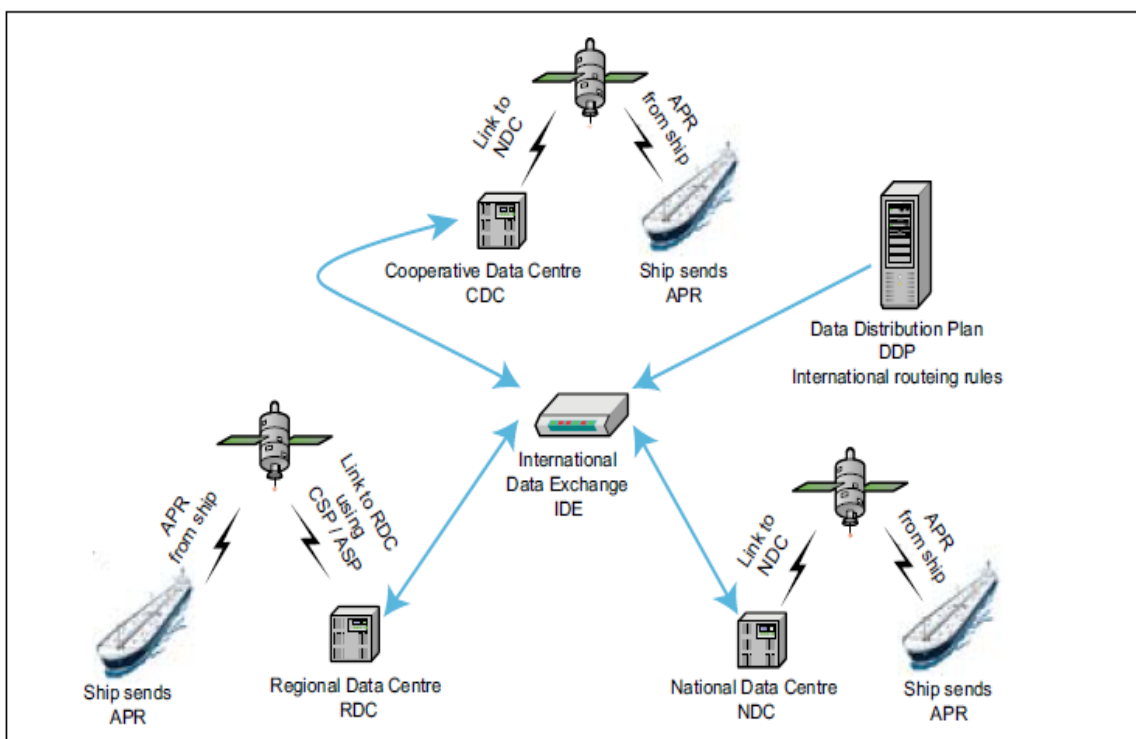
Link to NDC

APR from ship

Cooperative Data Centre
CDC

Ship sends
APR

Data Distribution Plan
DDP
International routeing rules

International
Data Exchange
IDE

APR from ship

Link to RDC using CSP / ASP

Link to NDC

APR from ship

Ship sends
APR

Regional Data Centre
RDC

National Data Centre
NDC

Ship sends
APR